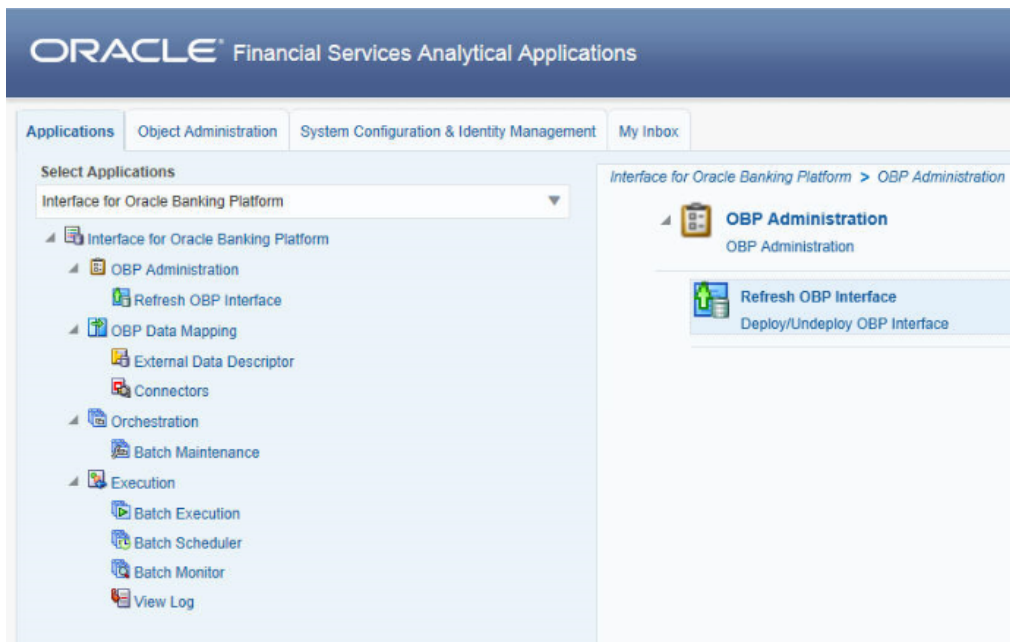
ORACLE Financial Services Analytical Applications

Applications | Object Administration | System Configuration & Identity Management | My Inbox

Select Applications

Interface for Oracle Banking Platform

Interface for Oracle Banking Platform
OBP Administration
Refresh OBP Interface
OBP Data Mapping
External Data Descriptor
Connectors
Orchestration
Batch Maintenance
Execution
Batch Execution
Batch Scheduler
Batch Monitor
View Log

Interface for Oracle Banking Platform > OBP Administration

OBP Administration
OBP Administration

Refresh OBP Interface
Deploy/Undeploy OBP Interface